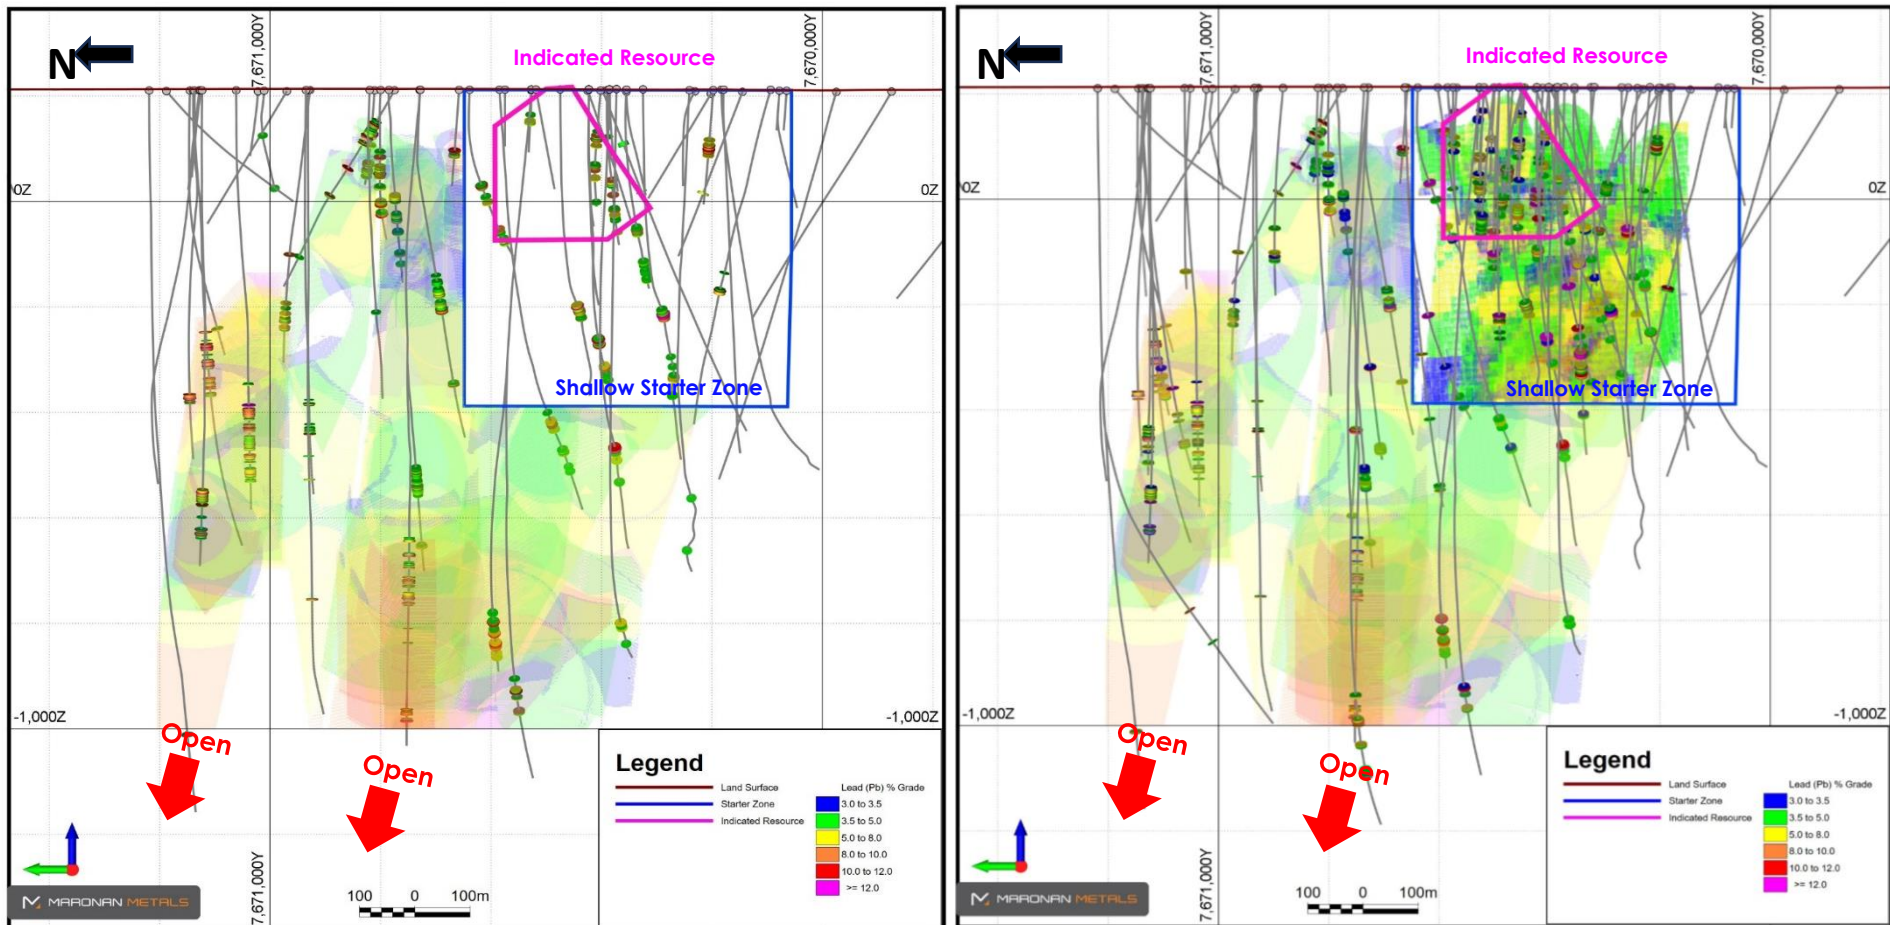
N

7,671,000Y

7,670,000Y

Indicated Resource

0Z

0Z

Shallow Starter Zone

-1,000Z

-1,000Z

Open

Open

Legend

Land Surface

Starter Zone

Indicated Resource

Lead (Pb) % Grade

3.0 to 3.5

3.5 to 5.0

5.0 to 8.0

8.0 to 10.0

10.0 to 12.0

>= 12.0

MARONAN METALS

7,671,000Y

100 0 100m

N

7,671,000Y

7,670,000Y

Indicated Resource

0Z

0Z

Shallow Starter Zone

-1,000Z

-1,000Z

Open

Open

Legend

Land Surface

Starter Zone

Indicated Resource

Lead (Pb) % Grade

3.0 to 3.5

3.5 to 5.0

5.0 to 8.0

8.0 to 10.0

10.0 to 12.0

>= 12.0

MARONAN METALS

7,671,000Y

100 0 100m